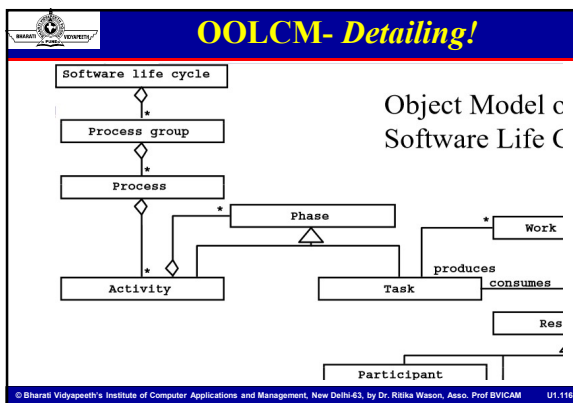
BHARATI VIDYAPEETH PUNE

OOLCM- Detailing!

Software life cycle

*

Process group

*

Process

*

Phase

*

Activity

Task

*

Work

produces

consumes

Res

Participant

Object Model c Software Life C

© Bharati Vidyapeeth's Institute of Computer Applications and Management, New Delhi-63, by Dr. Ritika Wason, Asso. Prof BVICAM U1.116